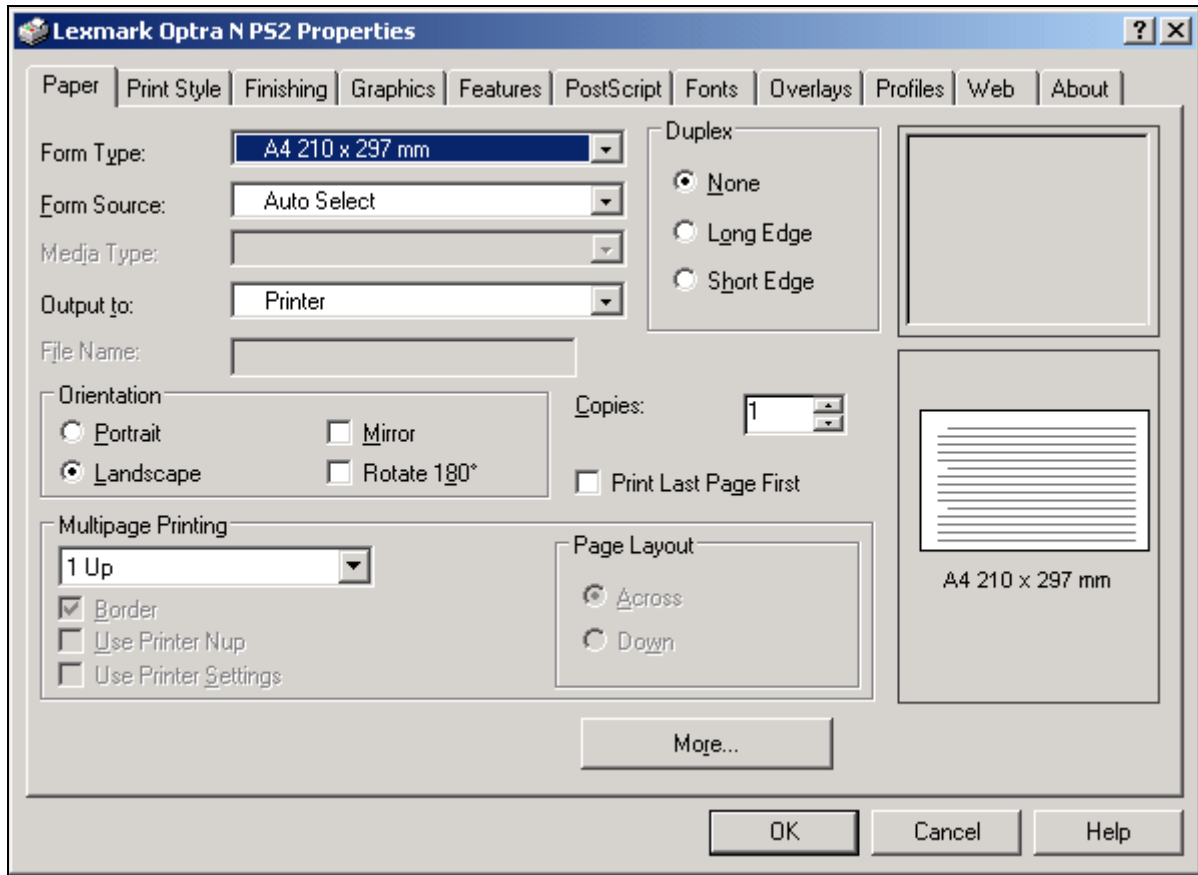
Lexmark Optra N PS2 Properties

?
×

Paper
Print Style
Finishing
Graphics
Features
PostScript
Fonts
Overlays
Profiles
Web
About

Form Type: A4 210 x 297 mm
Form Source: Auto Select
Media Type:
Output to: Printer
File Name:

Duplex
None
Long Edge
Short Edge

Orientation
Portrait
Landscape
Mirror
Rotate 180°

Copies: 1

Print Last Page First

Multipage Printing
1 Up
Border
Use Printer Nup
Use Printer Settings

Page Layout
Across
Down

A4 210 x 297 mm

More...

OK
Cancel
Help